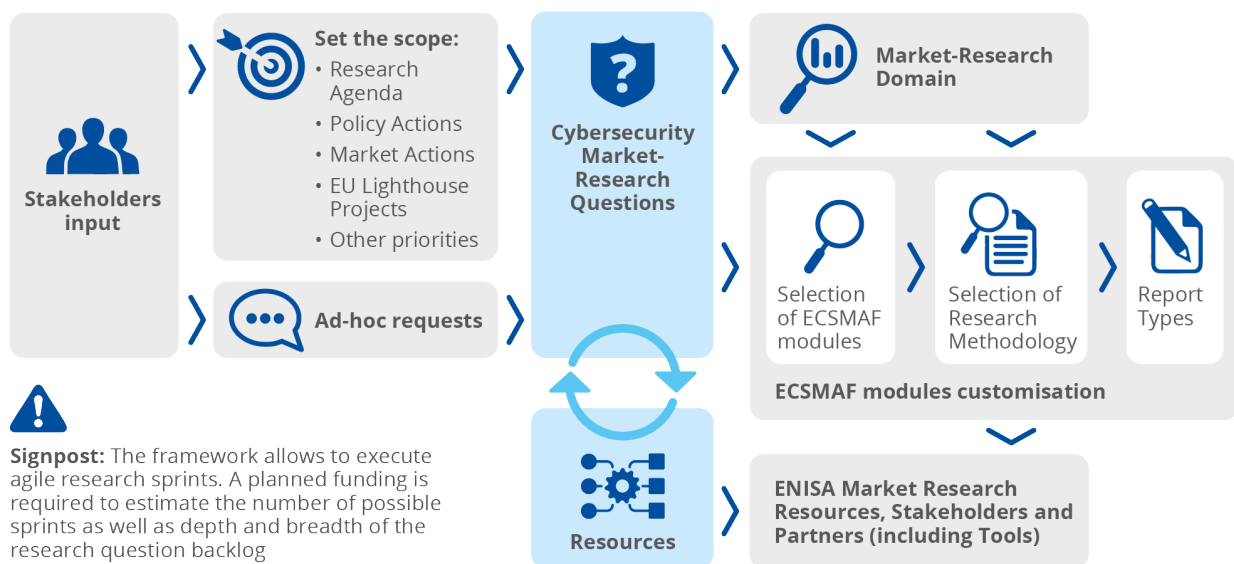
Stakeholders input

Set the scope:
• Research Agenda
• Policy Actions
• Market Actions
• EU Lighthouse Projects
• Other priorities

Ad-hoc requests

Cybersecurity Market-Research Questions

Resources

Market-Research Domain

Selection of ECSMAF modules

Selection of Research Methodology

Report Types

ECSMAF modules customisation

ENISA Market Research Resources, Stakeholders and Partners (including Tools)

Signpost: The framework allows to execute agile research sprints. A planned funding is required to estimate the number of possible sprints as well as depth and breadth of the research question backlog